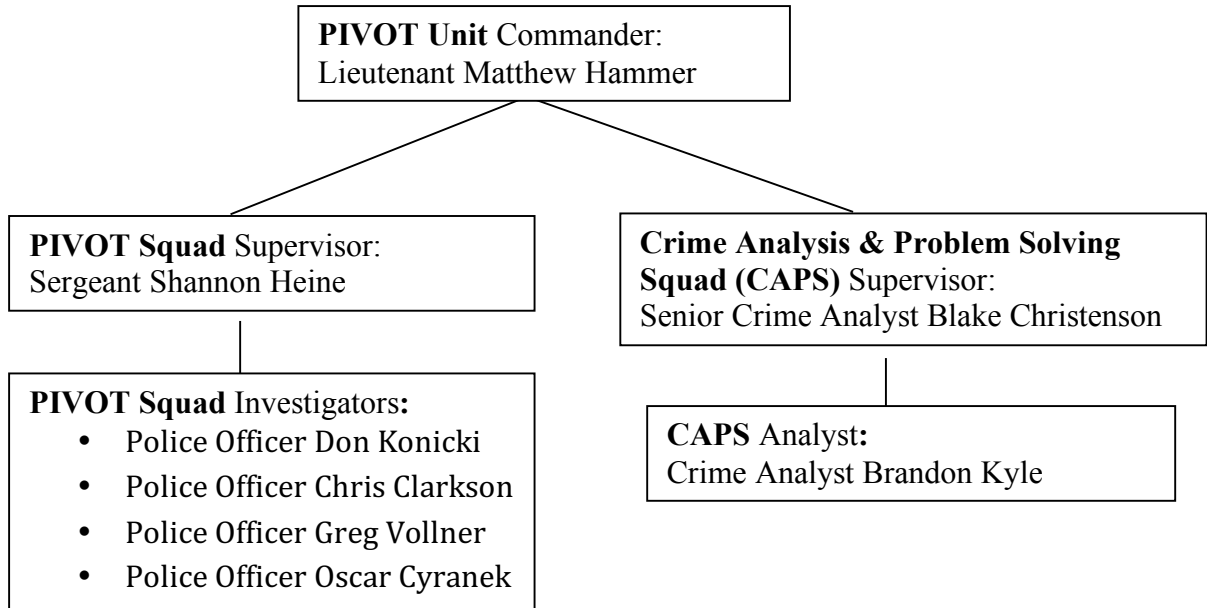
**PIVOT Unit** Commander:
Lieutenant Matthew Hammer

**PIVOT Squad** Supervisor:
Sergeant Shannon Heine

**PIVOT Squad** Investigators**:**
- Police Officer Don Konicki
- Police Officer Chris Clarkson
- Police Officer Greg Vollner
- Police Officer Oscar Cyranek

**Crime Analysis & Problem Solving Squad (CAPS)** Supervisor:
Senior Crime Analyst Blake Christenson

**CAPS** Analyst**:**
Crime Analyst Brandon Kyle